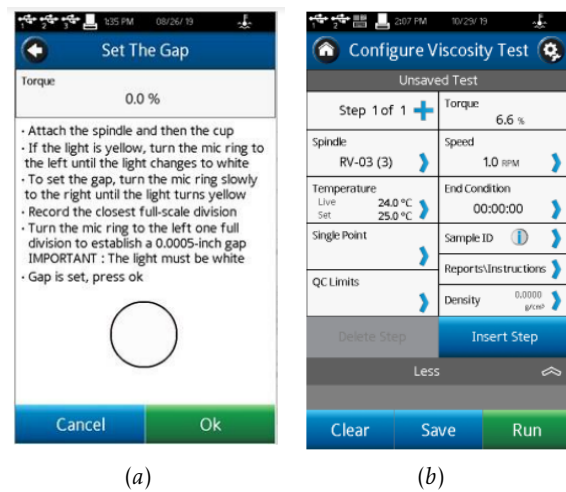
1:35 PM 08/26/19

Set The Gap

Torque
0.0 %

- Attach the spindle and then the cup
- If the light is yellow, turn the mic ring to the left until the light changes to white
- To set the gap, turn the mic ring slowly to the right until the light turns yellow
- Record the closest full-scale division
- Turn the mic ring to the left one full division to establish a 0.0005-inch gap IMPORTANT : The light must be white
- Gap is set, press ok

Cancel Ok

(a)

2:07 PM 10/29/19

Configure Viscosity Test

Unsaved Test

Step 1 of 1

Torque
6.6 %

Spindle
RV-03 (3)

Speed
1.0 RPM

Temperature
Live 24.0 °C
Set 25.0 °C

End Condition
00:00:00

Single Point

Sample ID

Reports\Instructions

QC Limits

Density 0.0000 g/cm³

Delete Step

Insert Step

Less

Clear Save Run

(b)